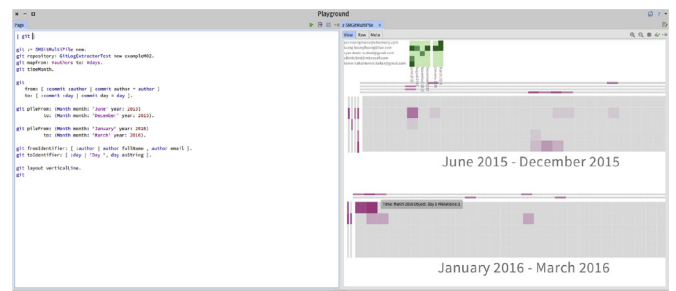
Playground

Page

a DMSEMultiFile

View Raw Meta

| git |

git := DMSEMultiFile new.
git repository: GitLogExtractorTest new exampleM02.
git mapFrom: #authors to: #days.
git timeMonth.

git
from: [ :commit :author | commit author = author ]
to: [ :commit :day | commit day = day ].

git pfileFrom: (Month month: 'June' year: 2015)
to: (Month month: 'December' year: 2015).

git pfileFrom: (Month month: 'January' year: 2016)
to: (Month month: 'March' year: 2016).

git fromIdentifier: [ :author | author fullName , author email ].
git toIdentifier: [ :day | 'Day ', day asString ].

git layout verticalLine.
git

June 2015 - December 2015

Time: March 2016 Object: Day 3 Milestone 6

January 2016 - March 2016